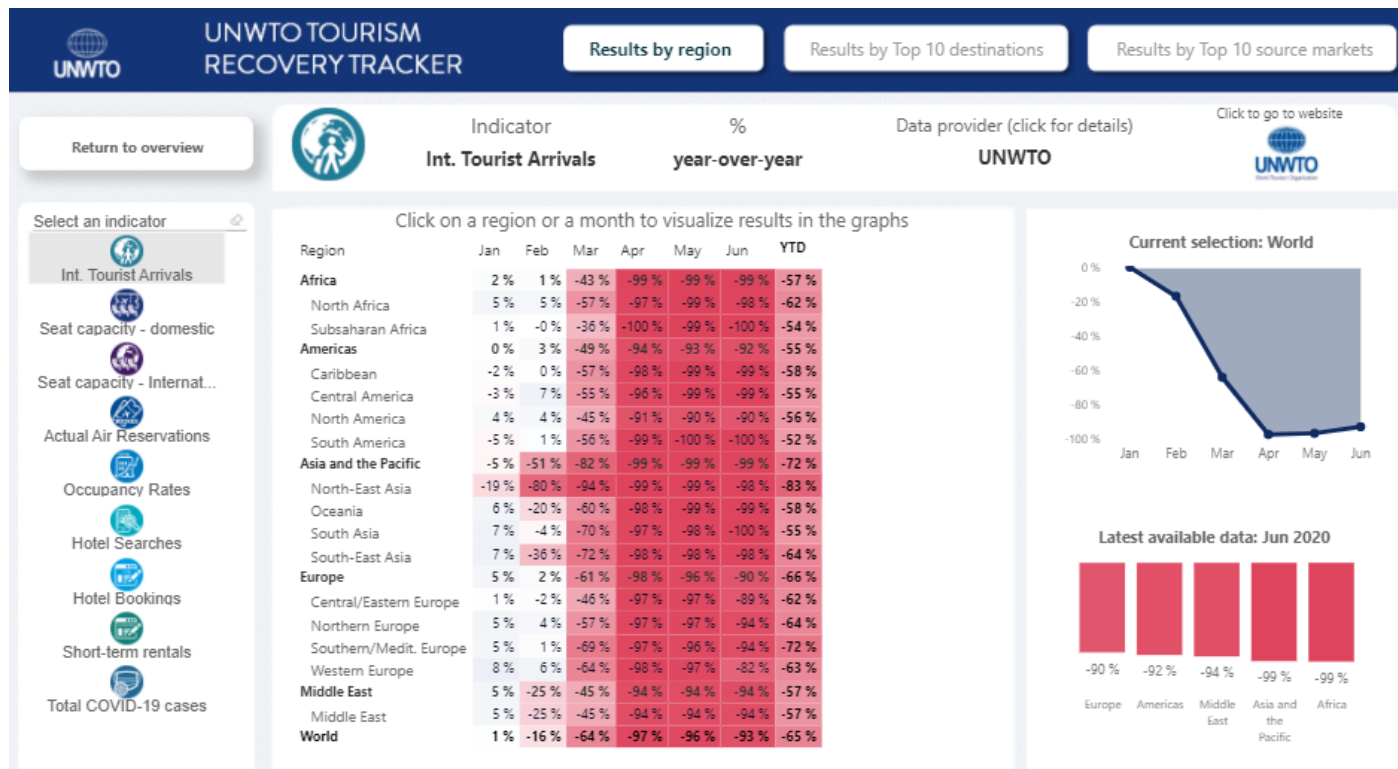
UNWTO

UNWTO TOURISM RECOVERY TRACKER

Results by region

Results by Top 10 destinations

Results by Top 10 source markets

Return to overview

Indicator
Int. Tourist Arrivals

%
year-over-year

Data provider (click for details)
UNWTO

Click to go to website

UNWTO

Select an indicator

Int. Tourist Arrivals

Seat capacity - domestic

Seat capacity - Internat...

Actual Air Reservations

Occupancy Rates

Hotel Searches

Hotel Bookings

Short-term rentals

Total COVID-19 cases

Click on a region or a month to visualize results in the graphs

| Region | Jan | Feb | Mar | Apr | May | Jun | YTD |
|---|---|---|---|---|---|---|---|
| Africa | 2 % | 1 % | -43 % | -99 % | -99 % | -99 % | -57 % |
| North Africa | 5 % | 5 % | -57 % | -97 % | -99 % | -98 % | -62 % |
| Subsaharan Africa | 1 % | -0 % | -36 % | -100 % | -99 % | -100 % | -54 % |
| Americas | 0 % | 3 % | -49 % | -94 % | -93 % | -92 % | -55 % |
| Caribbean | -2 % | 0 % | -57 % | -98 % | -99 % | -99 % | -58 % |
| Central America | -3 % | 7 % | -55 % | -96 % | -99 % | -99 % | -55 % |
| North America | 4 % | 4 % | -45 % | -91 % | -90 % | -90 % | -56 % |
| South America | -5 % | 1 % | -56 % | -99 % | -100 % | -100 % | -52 % |
| Asia and the Pacific | -5 % | -51 % | -82 % | -99 % | -99 % | -99 % | -72 % |
| North-East Asia | -19 % | -80 % | -94 % | -99 % | -99 % | -98 % | -83 % |
| Oceania | 6 % | -20 % | -60 % | -98 % | -99 % | -99 % | -58 % |
| South Asia | 7 % | -4 % | -70 % | -97 % | -98 % | -100 % | -55 % |
| South-East Asia | 7 % | -36 % | -72 % | -98 % | -98 % | -98 % | -64 % |
| Europe | 5 % | 2 % | -61 % | -98 % | -96 % | -90 % | -66 % |
| Central/Eastern Europe | 1 % | -2 % | -46 % | -97 % | -97 % | -89 % | -62 % |
| Northern Europe | 5 % | 4 % | -57 % | -97 % | -97 % | -94 % | -64 % |
| Southern/Medit. Europe | 5 % | 1 % | -69 % | -97 % | -96 % | -94 % | -72 % |
| Western Europe | 8 % | 6 % | -64 % | -98 % | -97 % | -82 % | -63 % |
| Middle East | 5 % | -25 % | -45 % | -94 % | -94 % | -94 % | -57 % |
| Middle East | 5 % | -25 % | -45 % | -94 % | -94 % | -94 % | -57 % |
| World | 1 % | -16 % | -64 % | -97 % | -96 % | -93 % | -65 % |

Current selection: World

0 %
-20 %
-40 %
-60 %
-80 %
-100 %
Jan Feb Mar Apr May Jun

Latest available data: Jun 2020

-90 % Europe
-92 % Americas
-94 % Middle East
-99 % Asia and the Pacific
-99 % Africa